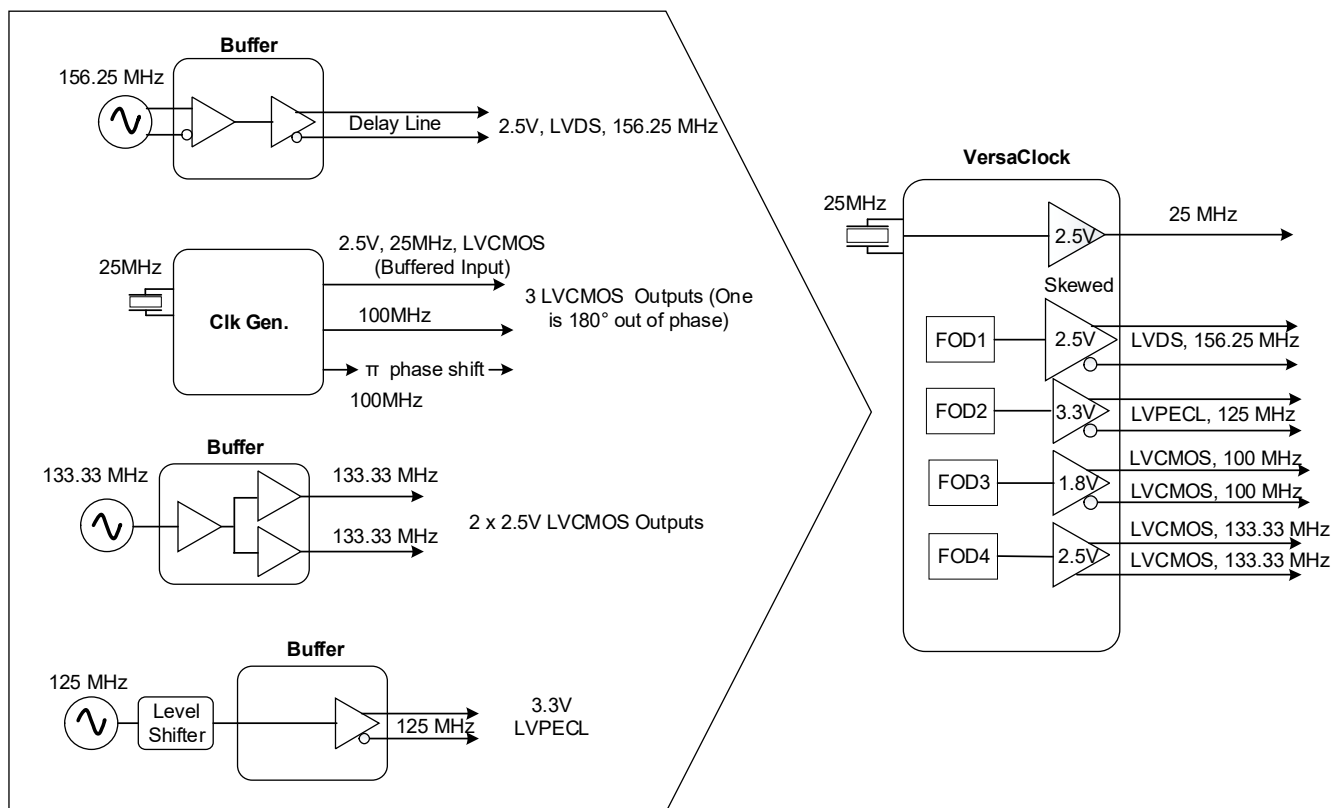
Buffer

156.25 MHz

Delay Line

2.5V, LVDS, 156.25 MHz

25MHz

Clk Gen.

2.5V, 25MHz, LVCMOS (Buffered Input)

100MHz

3 LVCMOS Outputs (One is 180° out of phase)

π phase shift

100MHz

Buffer

133.33 MHz

133.33 MHz

133.33 MHz

2 x 2.5V LVCMOS Outputs

Buffer

125 MHz

Level Shifter

125 MHz

3.3V LVPECL

VersaClock

25MHz

2.5V

25 MHz

Skewed

FOD1

2.5V

LVDS, 156.25 MHz

FOD2

3.3V

LVPECL, 125 MHz

FOD3

1.8V

LVCMOS, 100 MHz

LVCMOS, 100 MHz

FOD4

2.5V

LVCMOS, 133.33 MHz

LVCMOS, 133.33 MHz